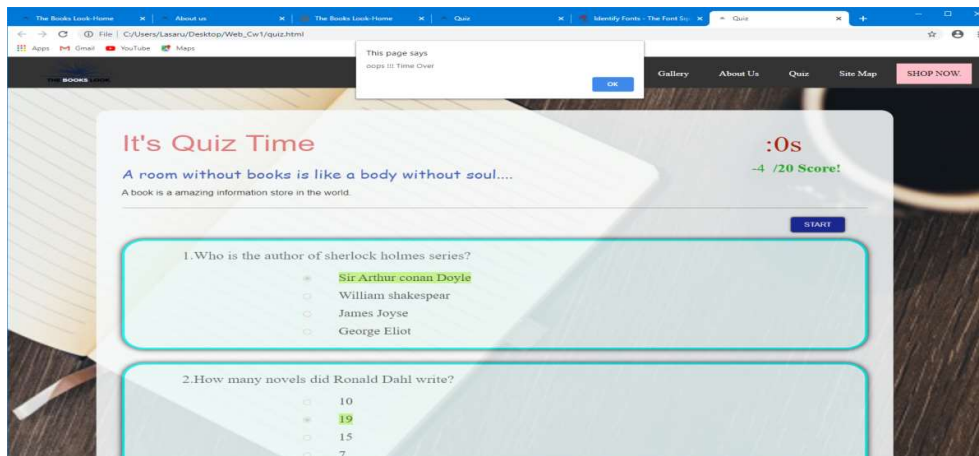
The Books Look-Home × About us × The Books Look-Home × Quiz × Identify Fonts - The Font Sq × Quiz × +

File | C:/Users/Lasaru/Desktop/Web_Cw1/quiz.html

Apps Gmail YouTube Maps

This page says
oops !!! Time Over
OK

THE BOOKS LOOK

Gallery About Us Quiz Site Map SHOP NOW.

It's Quiz Time

:0s

-4 /20 Score!

A room without books is like a body without soul....

A book is a amazing information store in the world.

START

1.Who is the author of sherlock holmes series?

Sir Arthur conan Doyle
William shakespear
James Joyse
George Eliot

2.How many novels did Ronald Dahl write?

10
19
15
7